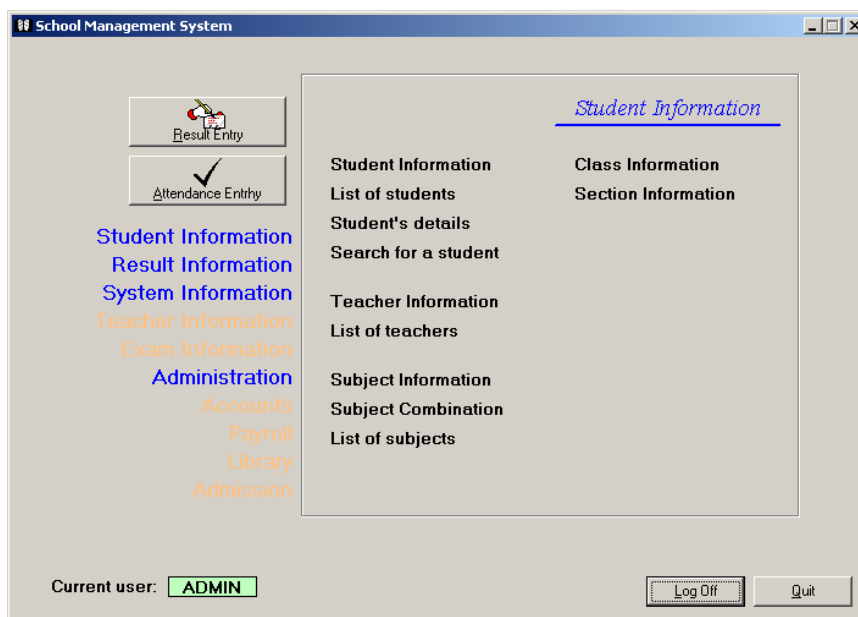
School Management System

Result Entry

Attendance Entrhy

Student Information
Result Information
System Information
Teacher Information
Exam Information
Administration
Accounts
Payroll
Library
Admission

Student Information

Student Information
List of students
Student's details
Search for a student

Teacher Information
List of teachers

Subject Information
Subject Combination
List of subjects

Class Information
Section Information

Current user: ADMIN

Log Off
Quit